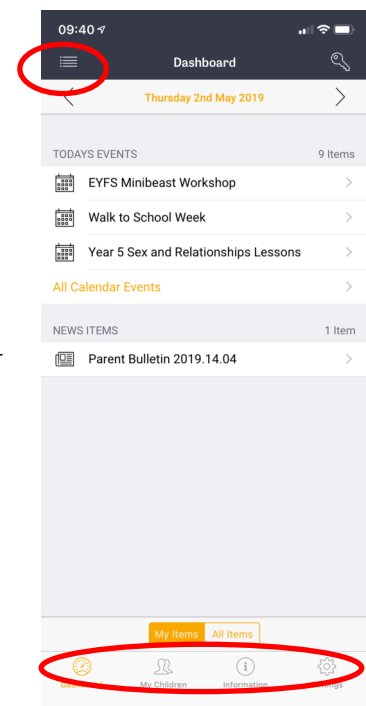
09:40

Dashboard

Thursday 2nd May 2019

TODAYS EVENTS 9 Items

EYFS Minibeast Workshop

Walk to School Week

Year 5 Sex and Relationships Lessons

All Calendar Events

NEWS ITEMS 1 Item

Parent Bulletin 2019.14.04

My Items All Items

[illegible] My Children Information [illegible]